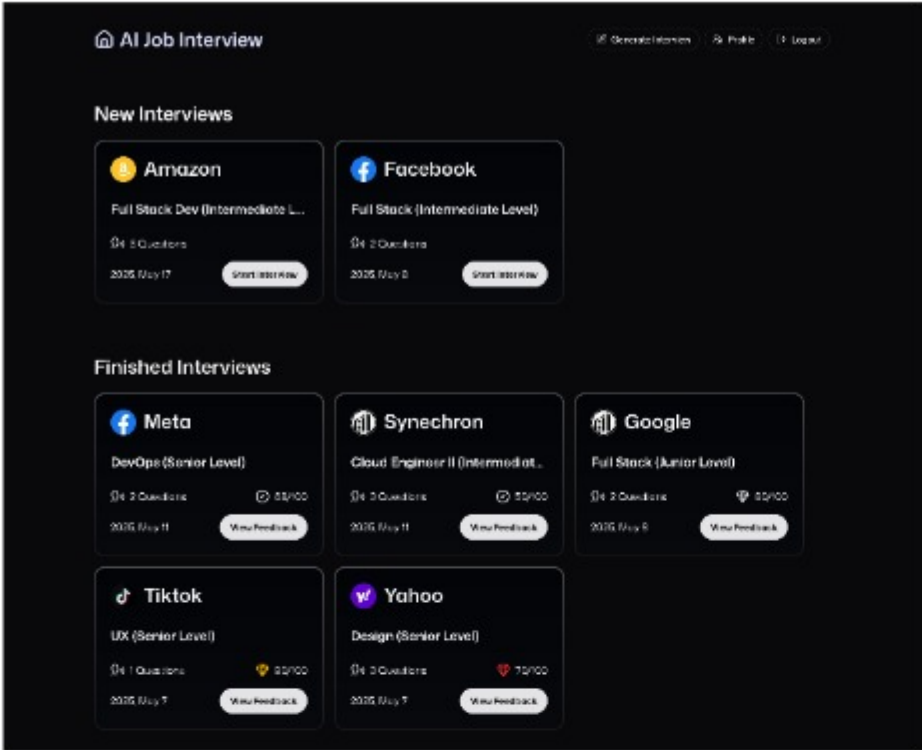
AI Job Interview

Generate Interview  Profile  Logout

New Interviews

Amazon
Full Stack Dev (Intermediate L...
5 Questions
2025 May 17
Start Interview

Facebook
Full Stack (Intermediate Level)
2 Questions
2025 May 8
Start Interview

Finished Interviews

Meta
DevOps (Senior Level)
2 Questions
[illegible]/100
2025 May 11
View Feedback

Synechron
Cloud Engineer II (Intermediat...
3 Questions
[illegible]/100
2025 May 11
View Feedback

Google
Full Stack (Junior Level)
2 Questions
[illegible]/100
2025 May 9
View Feedback

Tiktok
UX (Senior Level)
1 Questions
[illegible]/100
2025 May 7
View Feedback

Yahoo
Design (Senior Level)
3 Questions
70/100
2025 May 7
View Feedback